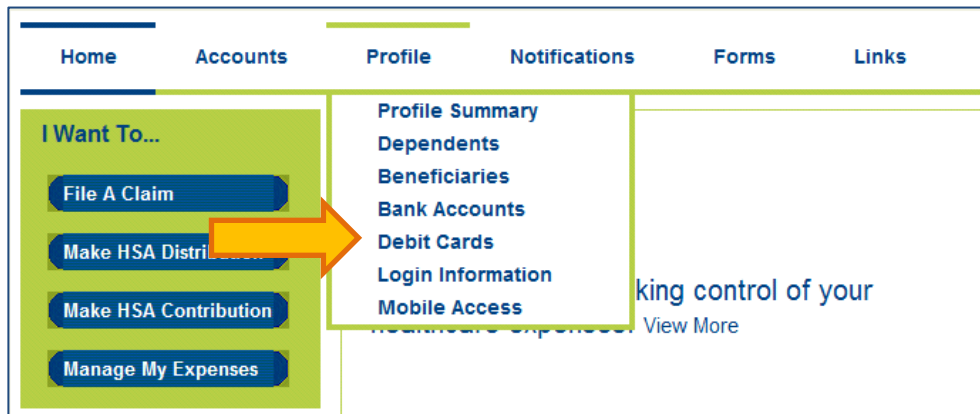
Home Accounts Profile Notifications Forms Links

I Want To...

File A Claim

Make HSA Distri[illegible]

Make HSA Contribution

Manage My Expenses

Profile Summary
Dependents
Beneficiaries
Bank Accounts
Debit Cards
Login Information
Mobile Access

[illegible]king control of your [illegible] View More